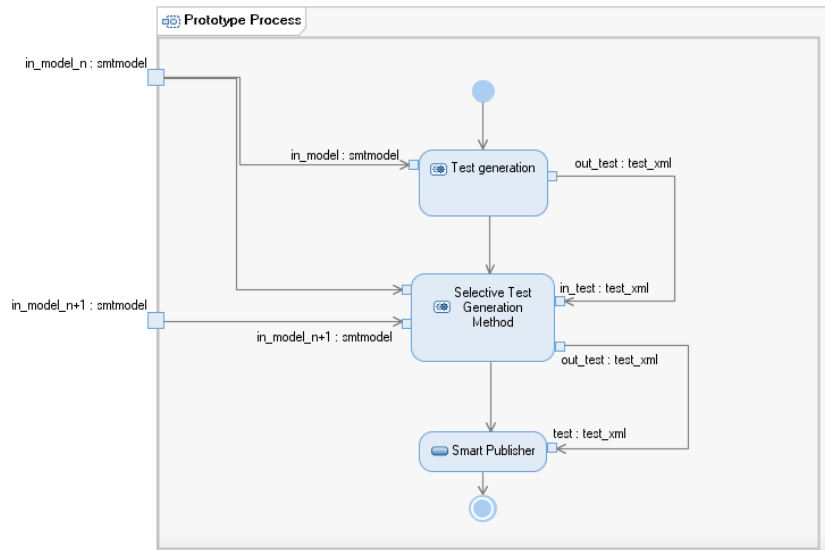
Prototype Process

in_model_n : smtmodel

in_model : smtmodel

Test generation

out_test : test_xml

Selective Test Generation Method

in_test : test_xml

in_model_n+1 : smtmodel

in_model_n+1 : smtmodel

out_test : test_xml

test : test_xml

Smart Publisher